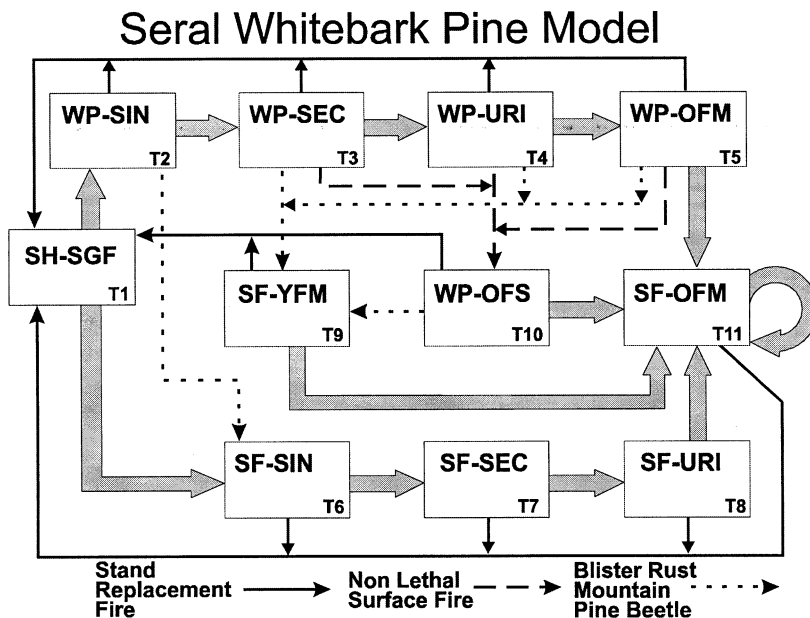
Seral Whitebark Pine Model

WP-SIN T2

WP-SEC T3

WP-URI T4

WP-OFM T5

SH-SGF T1

SF-YFM T9

WP-OFS T10

SF-OFM T11

SF-SIN T6

SF-SEC T7

SF-URI T8

Stand Replacement Fire

Non Lethal Surface Fire

Blister Rust Mountain Pine Beetle